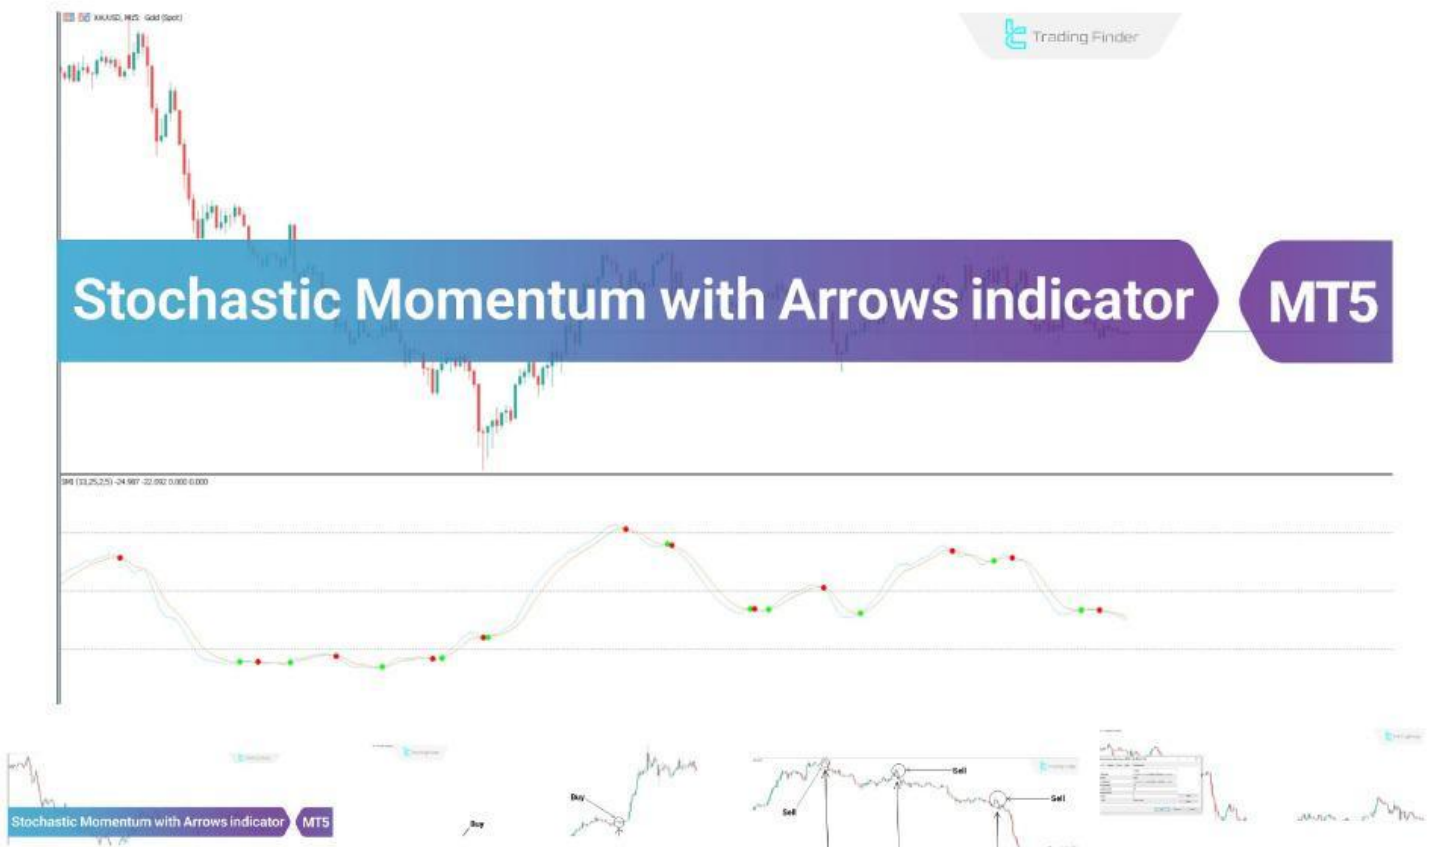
XAUUSD, M15: Gold (Spot)

Trading Finder

Stochastic Momentum with Arrows indicator

MT5

SMI (13,25,2,5) -24.987 -22.092 0.000 0.000

Stochastic Momentum with Arrows indicator

MT5

Buy

Buy

Sell

Sell

Sell